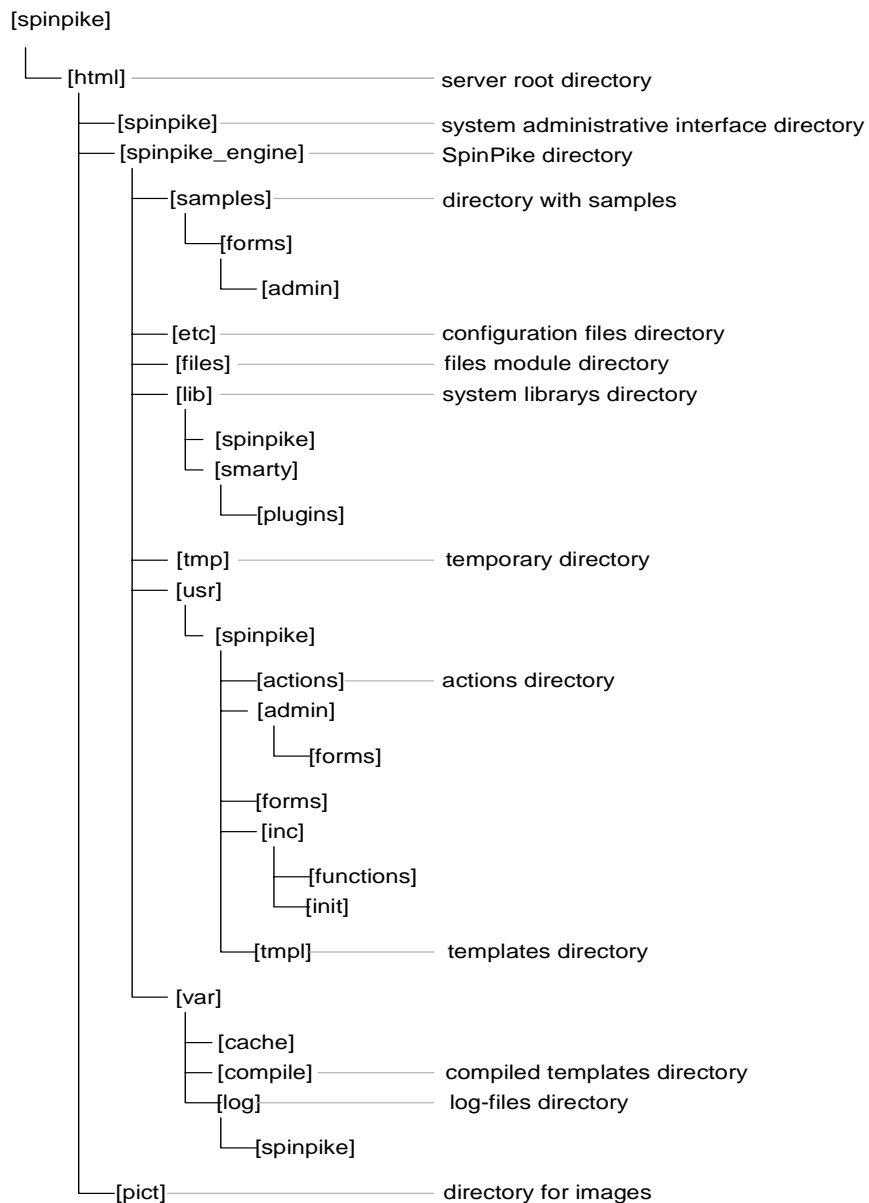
[spinpike]

[html] server root directory

[spinpike] system administrative interface directory

[spinpike_engine] SpinPike directory

[samples] directory with samples

[forms]

[admin]

[etc] configuration files directory

[files] files module directory

[lib] system librarys directory

[spinpike]

[smarty]

[plugins]

[tmp] temporary directory

[usr]

[spinpike]

[actions] actions directory

[admin]

[forms]

[forms]

[inc]

[functions]

[init]

[tmpl] templates directory

[var]

[cache]

[compile] compiled templates directory

[log] log-files directory

[spinpike]

[pict] directory for images